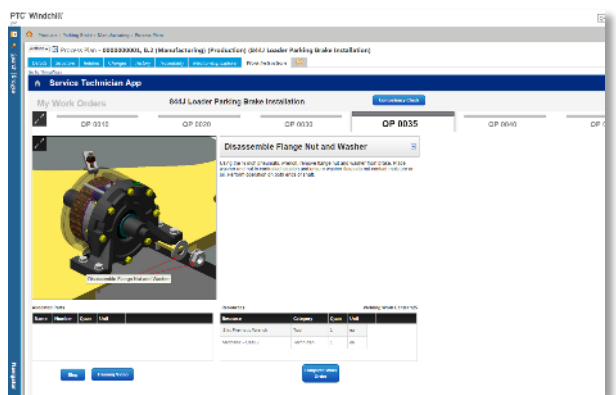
PTC Windchill

Process Plan - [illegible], B.2 (Manufacturing) (Production) (844J Loader Parking Brake Installation)

Service Technician App

My Work Orders

844J Loader Parking Brake Installation

OP 0010

OP 0020

OP 0030

OP 0035

OP 0040

Disassemble Flange Nut and Washer

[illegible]

Disassemble Flange Nut and Washer

| Name | Number | Qty | Unit |
|---|---|---|---|

| Resource | Category | Qty | Unit |
|---|---|---|---|
| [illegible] | Tool | 1 | ea |
| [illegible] | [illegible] | 1 | ea |

Navigator